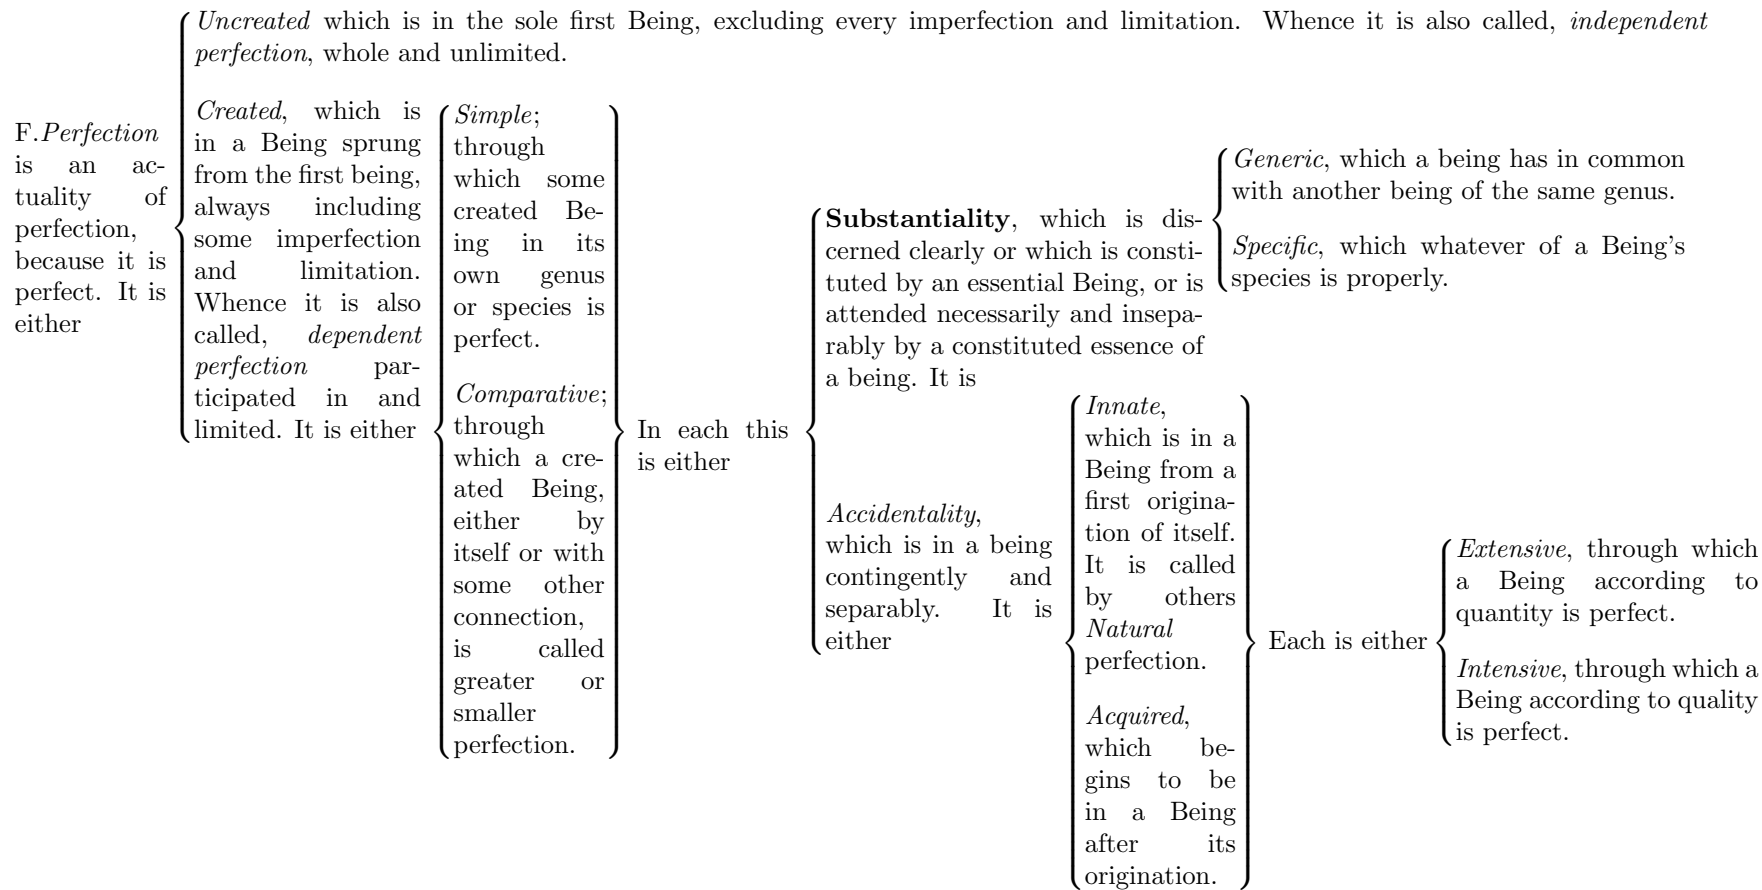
F. Perfection is an actuality of perfection, because it is perfect. It is either

Uncreated which is in the sole first Being, excluding every imperfection and limitation. Whence it is also called, independent perfection, whole and unlimited.

Created, which is in a Being sprung from the first being, always including some imperfection and limitation. Whence it is also called, dependent perfection participated in and limited. It is either

Simple; through which some created Being in its own genus or species is perfect.

Comparative; through which a created Being, either by itself or with some other connection, is called greater or smaller perfection.

In each this is either

Substantiality, which is discerned clearly or which is constituted by an essential Being, or is attended necessarily and inseparably by a constituted essence of a being. It is

Generic, which a being has in common with another being of the same genus.

Specific, which whatever of a Being's species is properly.

Accidentality, which is in a being contingently and separably. It is either

Innate, which is in a Being from a first origination of itself. It is called by others Natural perfection.

Acquired, which begins to be in a Being after its origination.

Each is either

Extensive, through which a Being according to quantity is perfect.

Intensive, through which a Being according to quality is perfect.